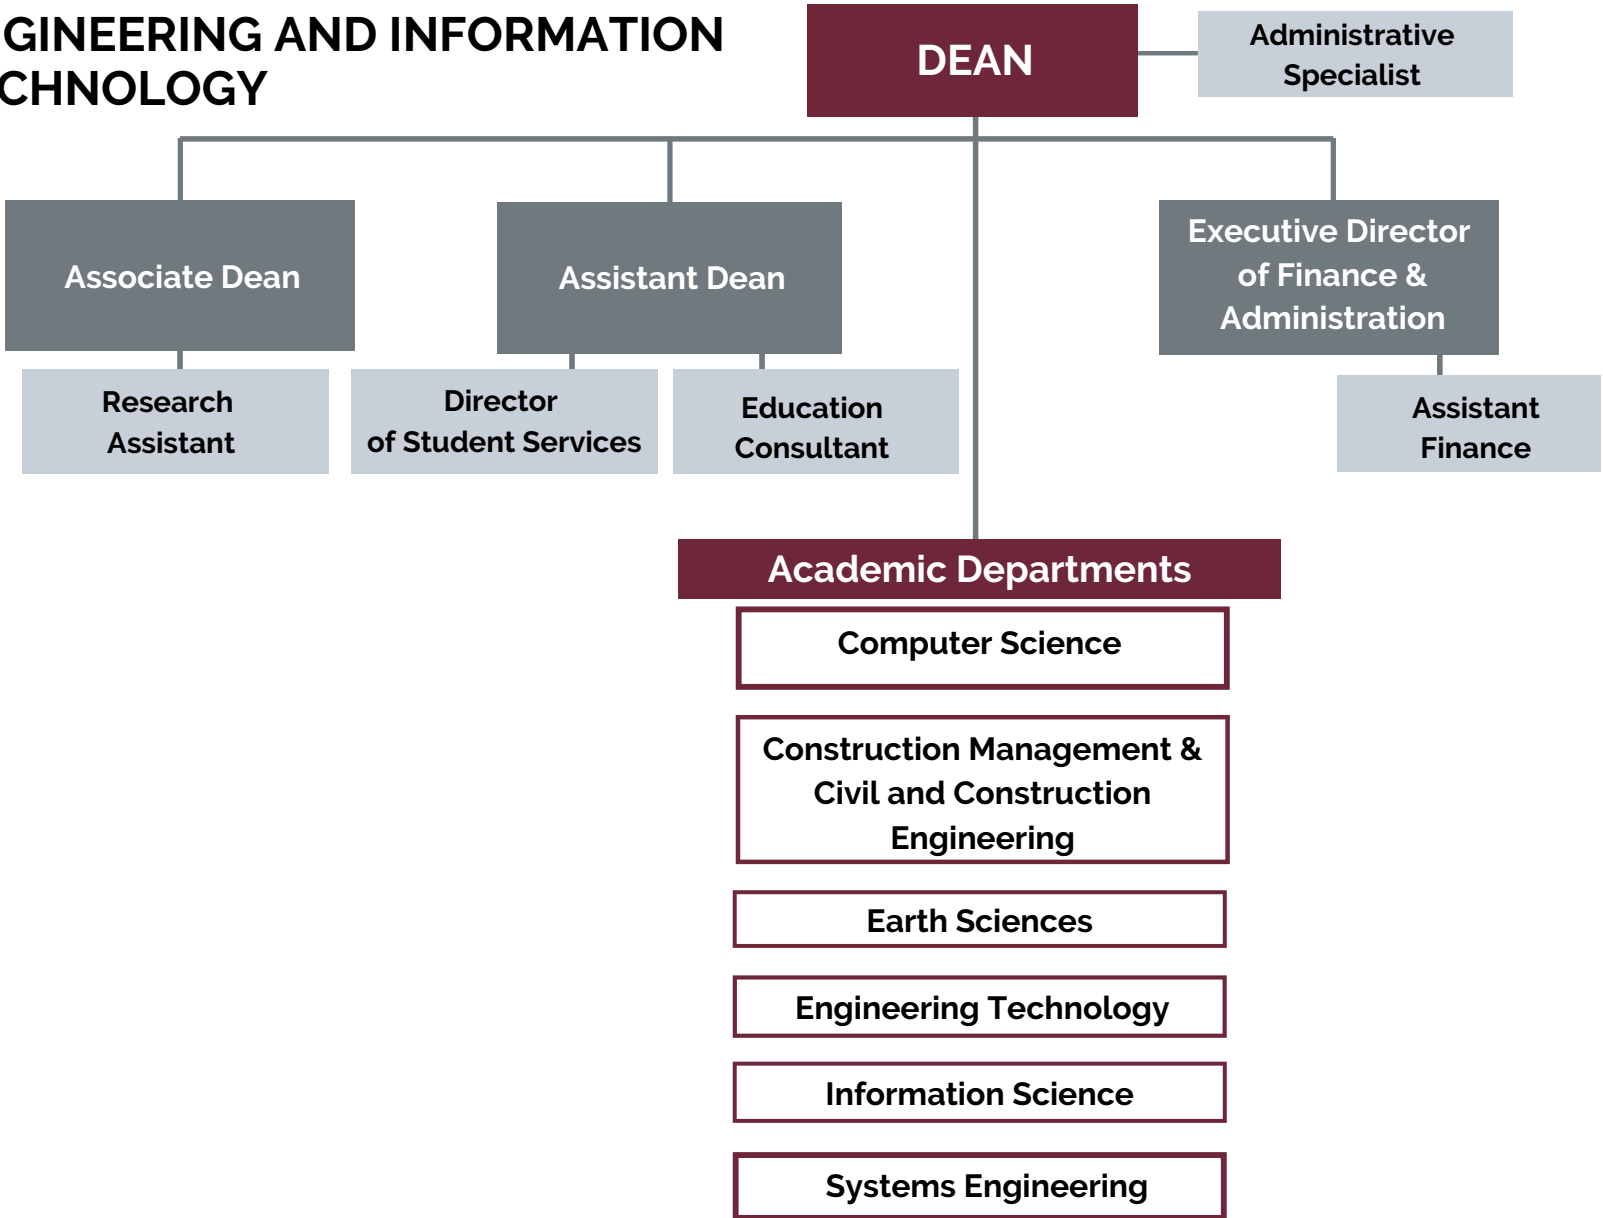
GINEERING AND INFORMATION CHNOLOGY

DEAN

Administrative Specialist

Associate Dean

Assistant Dean

Executive Director of Finance & Administration

Research Assistant

Director of Student Services

Education Consultant

Assistant Finance

Academic Departments

Computer Science

Construction Management & Civil and Construction Engineering

Earth Sciences

Engineering Technology

Information Science

Systems Engineering